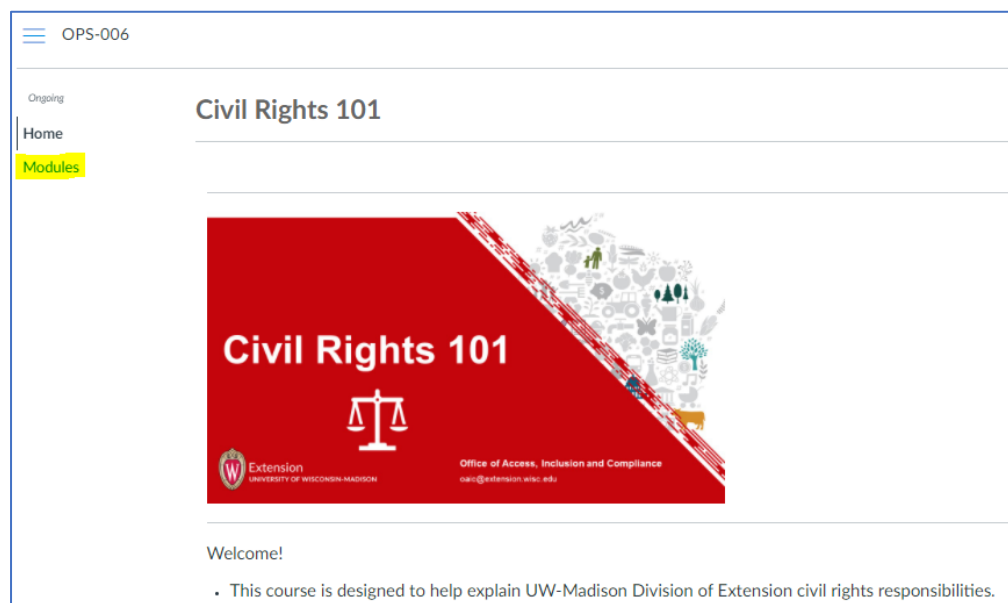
OPS-006

Ongoing

Home

Modules

Civil Rights 101

Civil Rights 101

Extension
UNIVERSITY OF WISCONSIN-MADISON

Office of Access, Inclusion and Compliance
oaic@extension.wisc.edu

Welcome!

- This course is designed to help explain UW-Madison Division of Extension civil rights responsibilities.